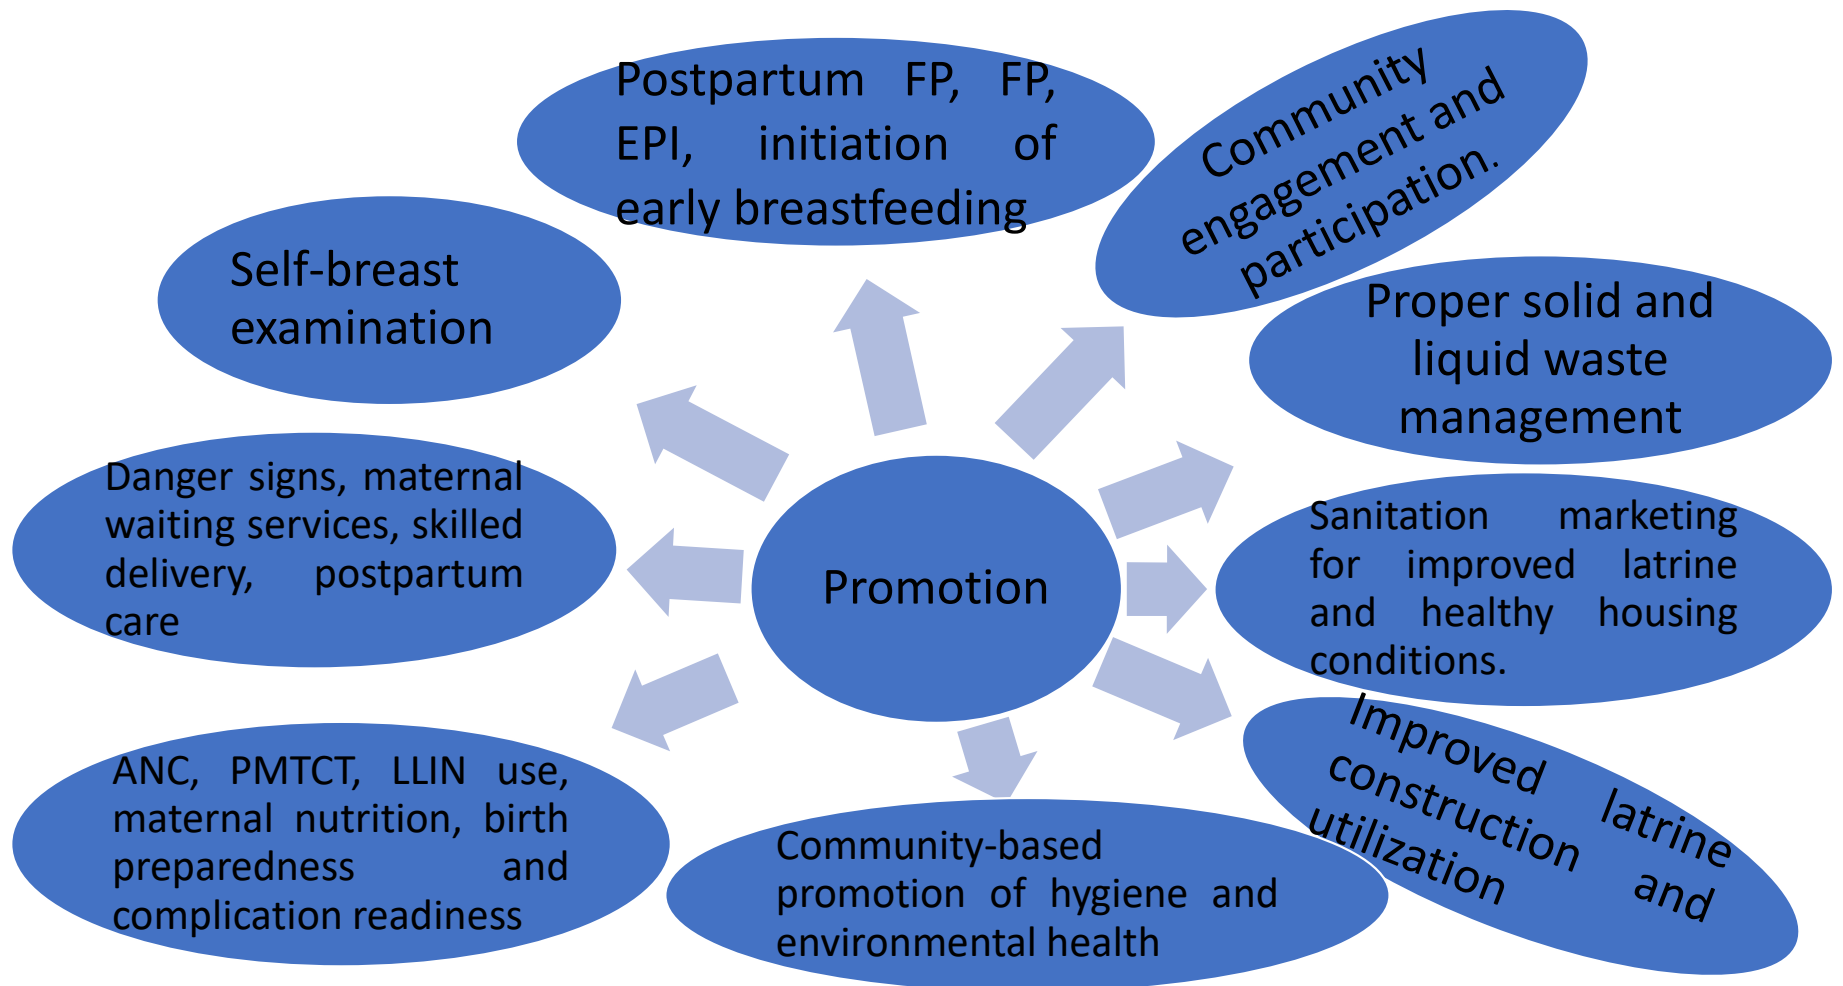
Postpartum FP, FP, EPI, initiation of early breastfeeding

Community engagement and participation.

Self-breast examination

Proper solid and liquid waste management

Danger signs, maternal waiting services, skilled delivery, postpartum care

Promotion

Sanitation marketing for improved latrine and healthy housing conditions.

Improved latrine construction and utilization

ANC, PMTCT, LLIN use, maternal nutrition, birth preparedness and complication readiness

Community-based promotion of hygiene and environmental health